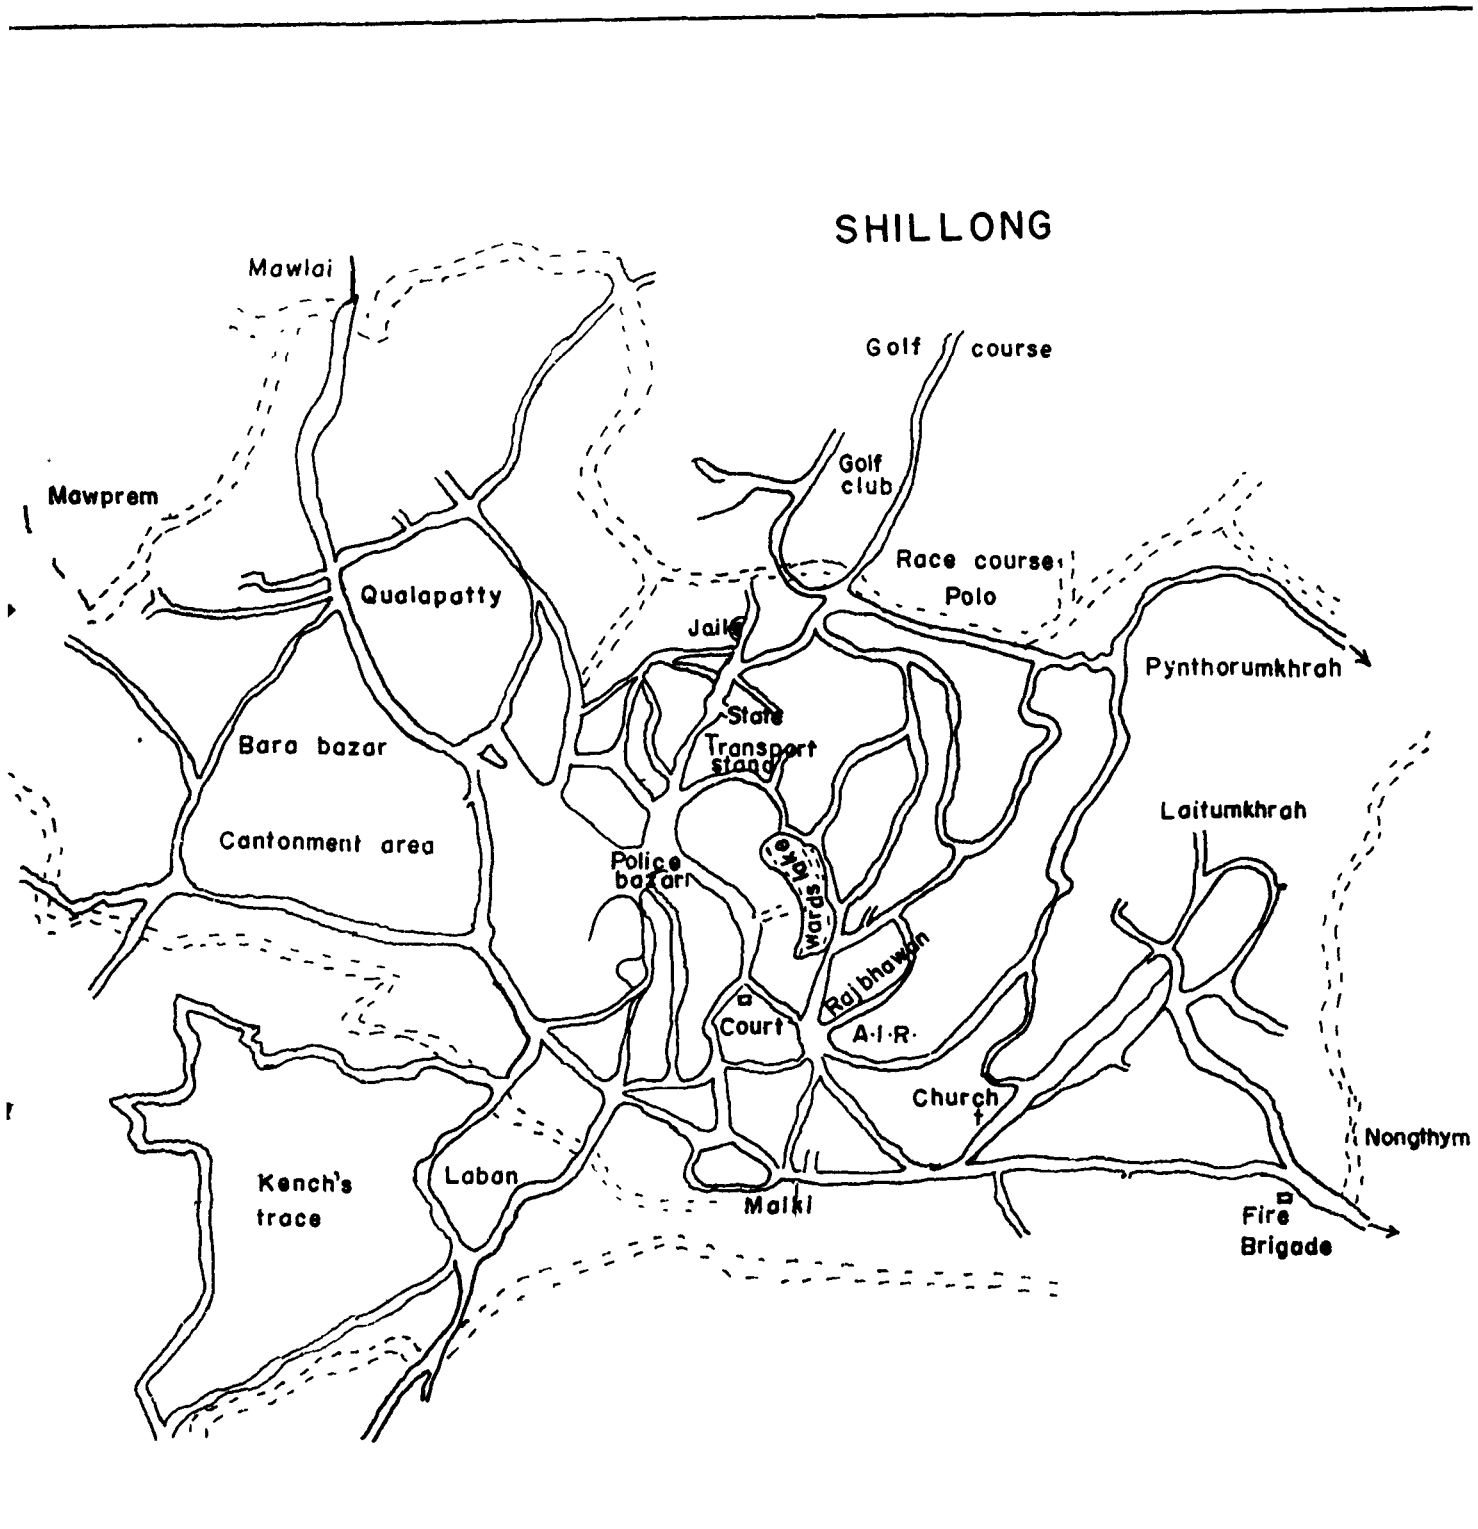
SHILLONG

Mawlai

Golf course

Mawprem

Golf club

Race course

Polo

Qualapatty

Jail

Pynthorumkhrah

State Transport stand

Bara bazar

Laitumkhrah

Cantonment area

Police bazar

Wards lake

Rajbhawan

Court

A·I·R·

Church

Nongthym

Kench's trace

Laban

Malki

Fire Brigade